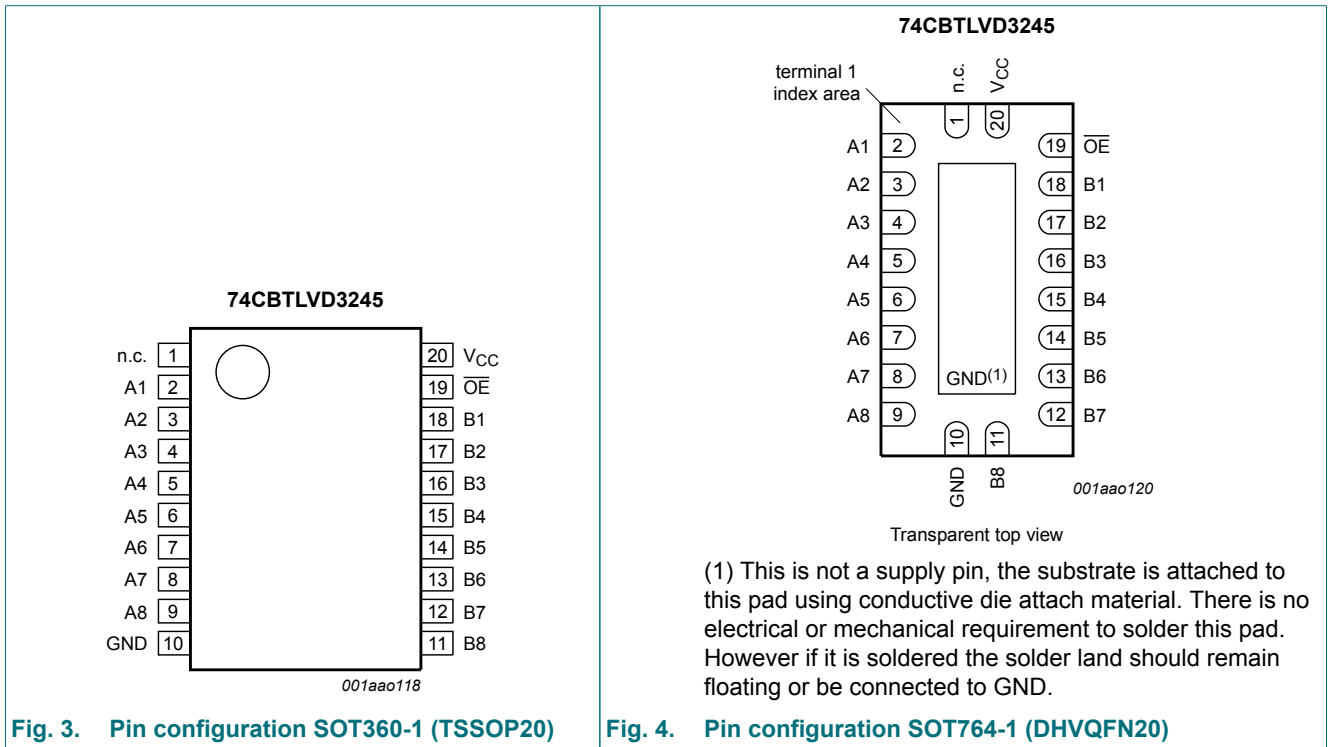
74CBTLVD3245

n.c. 1
A1 2
A2 3
A3 4
A4 5
A5 6
A6 7
A7 8
A8 9
GND 10

20 $V_{CC}$
19 $\overline{OE}$
18 B1
17 B2
16 B3
15 B4
14 B5
13 B6
12 B7
11 B8

001aao118

Fig. 3. Pin configuration SOT360-1 (TSSOP20)

74CBTLVD3245

terminal 1 index area

n.c. 1
$V_{CC}$ 20

A1 2
A2 3
A3 4
A4 5
A5 6
A6 7
A7 8
A8 9

19 $\overline{OE}$
18 B1
17 B2
16 B3
15 B4
14 B5
13 B6
12 B7

GND(1)

10 GND
11 B8

001aao120

Transparent top view

(1) This is not a supply pin, the substrate is attached to this pad using conductive die attach material. There is no electrical or mechanical requirement to solder this pad. However if it is soldered the solder land should remain floating or be connected to GND.

Fig. 4. Pin configuration SOT764-1 (DHVQFN20)